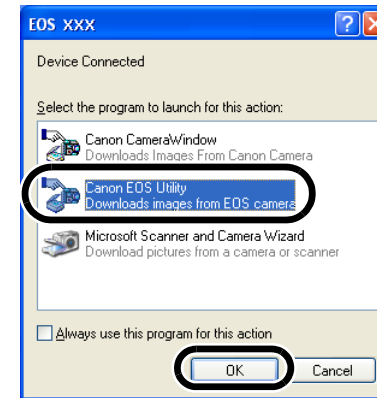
EOS xxx

Device Connected

Select the program to launch for this action:

Canon CameraWindow
Downloads Images From Canon Camera

Canon EOS Utility
Downloads images from EOS camera

Microsoft Scanner and Camera Wizard
Download pictures from a camera or scanner

Always use this program for this action

OK

Cancel